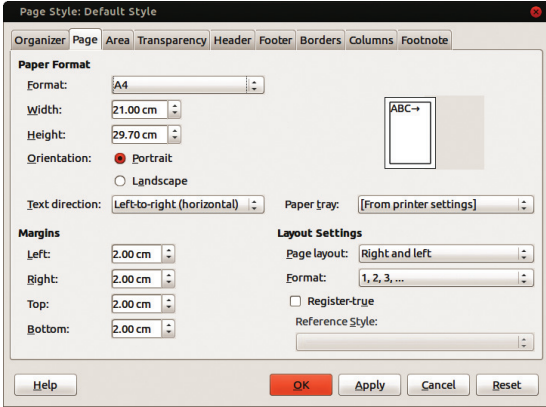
Page Style: Default Style

Organizer | Page | Area | Transparency | Header | Footer | Borders | Columns | Footnote

Paper Format

Format: A4

Width: 21.00 cm

Height: 29.70 cm

Orientation: Portrait

Landscape

ABC→

Text direction: Left-to-right (horizontal)

Paper tray: [From printer settings]

Margins

Left: 2.00 cm

Right: 2.00 cm

Top: 2.00 cm

Bottom: 2.00 cm

Layout Settings

Page layout: Right and left

Format: 1, 2, 3, ...

Register-true

Reference Style:

Help

OK

Apply

Cancel

Reset